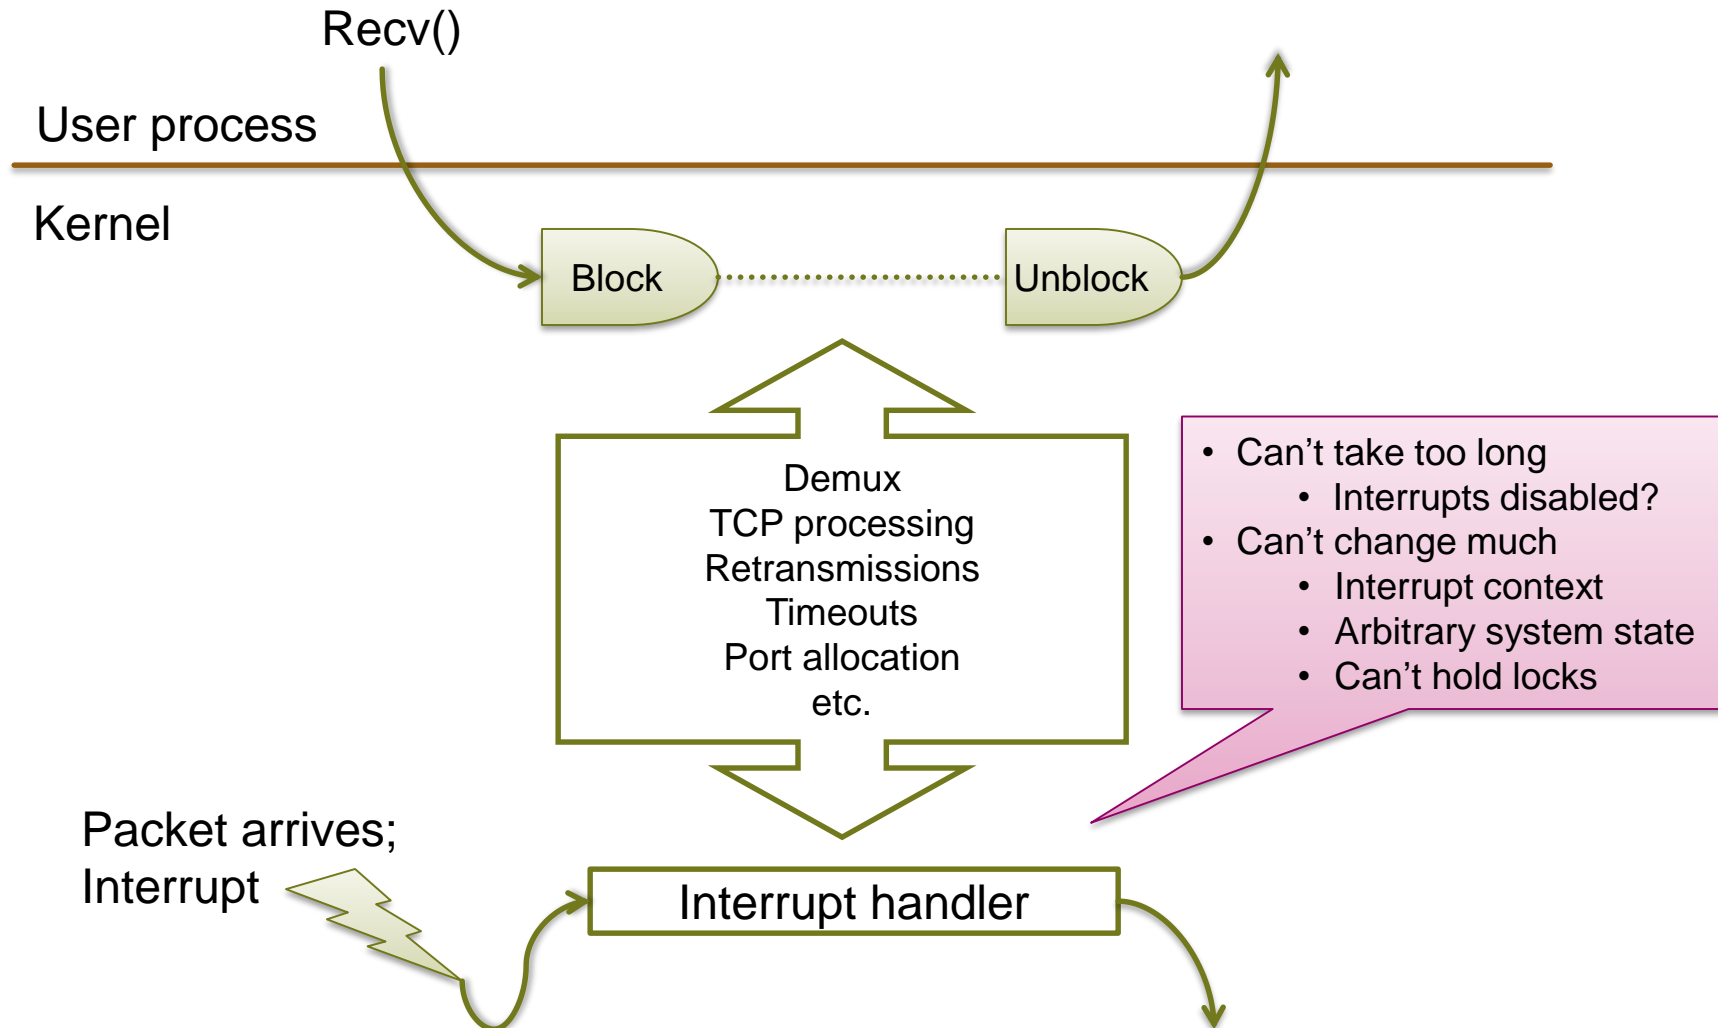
Recv()

User process

Kernel

Block

Unblock

Demux
TCP processing
Retransmissions
Timeouts
Port allocation
etc.

- Can’t take too long
  - Interrupts disabled?
- Can’t change much
  - Interrupt context
  - Arbitrary system state
  - Can’t hold locks

Packet arrives;
Interrupt

Interrupt handler